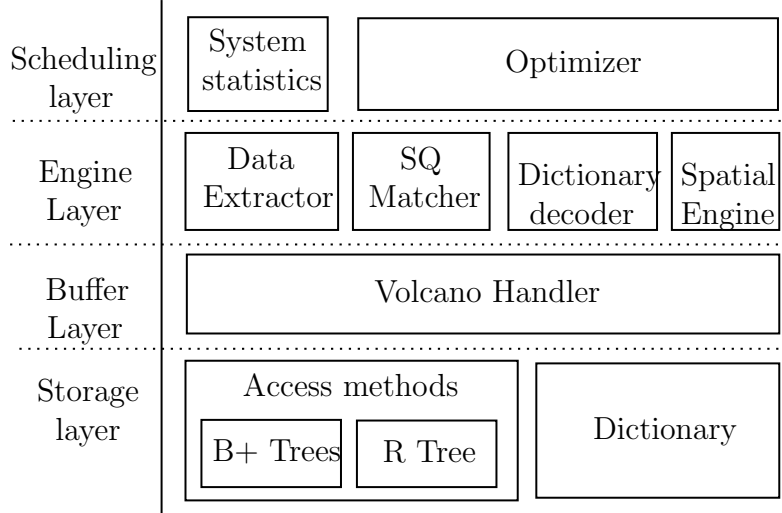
Scheduling layer

System statistics

Optimizer

Engine Layer

Data Extractor

SQ Matcher

Dictionary decoder

Spatial Engine

Buffer Layer

Volcano Handler

Storage layer

Access methods

B+ Trees

R Tree

Dictionary